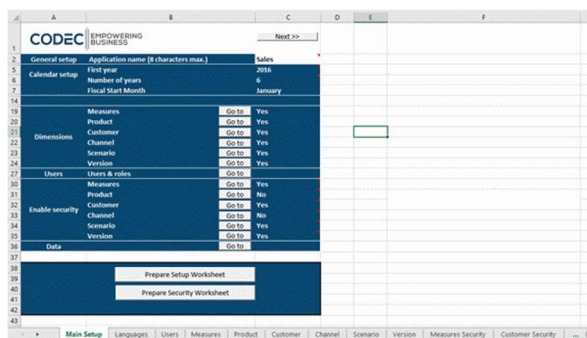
| | A | B | | C | D | E | F |
|---|---|---|---|---|---|---|---|
| 1 | CODEC EMPOWERING BUSINESS | | | Next >> | | | |
| 2 | General setup | Application name (8 characters max.) | | Sales | | | |
| 3 | Calendar setup | First year | | 2016 | | | |
| 6 | | Number of years | | 6 | | | |
| 7 | | Fiscal Start Month | | January | | | |
| 14 | | | | | | | |
| 19 | Dimensions | Measures | Go to | Yes | | | |
| 20 | | Product | Go to | Yes | | | |
| 21 | | Customer | Go to | Yes | | | |
| 22 | | Channel | Go to | Yes | | | |
| 23 | | Scenario | Go to | Yes | | | |
| 26 | | Version | Go to | Yes | | | |
| 27 | Users | Users & roles | Go to | | | | |
| 30 | Enable security | Measures | Go to | Yes | | | |
| 31 | | Product | Go to | No | | | |
| 32 | | Customer | Go to | Yes | | | |
| 33 | | Channel | Go to | No | | | |
| 34 | | Scenario | Go to | Yes | | | |
| 35 | | Version | Go to | Yes | | | |
| 36 | Data | | Go to | | | | |
| 37 | | | | | | | |
| 38 | | | | | | | |
| 39 | | Prepare Setup Worksheet | | | | | |
| 40 | | | | | | | |
| 41 | | Prepare Security Worksheet | | | | | |
| 42 | | | | | | | |
| 43 | | | | | | | |

Main Setup | Languages | Users | Measures | Product | Customer | Channel | Scenario | Version | Measures Security | Customer Security